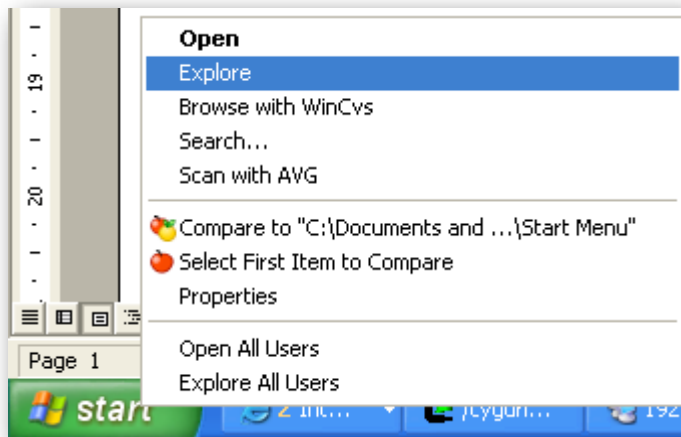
19
20
Open
Explore
Browse with WinCvs
Search...
Scan with AVG
Compare to "C:\Documents and ...\Start Menu"
Select First Item to Compare
Properties
Open All Users
Explore All Users
Page 1
start
2 Int...
/cygun...
192